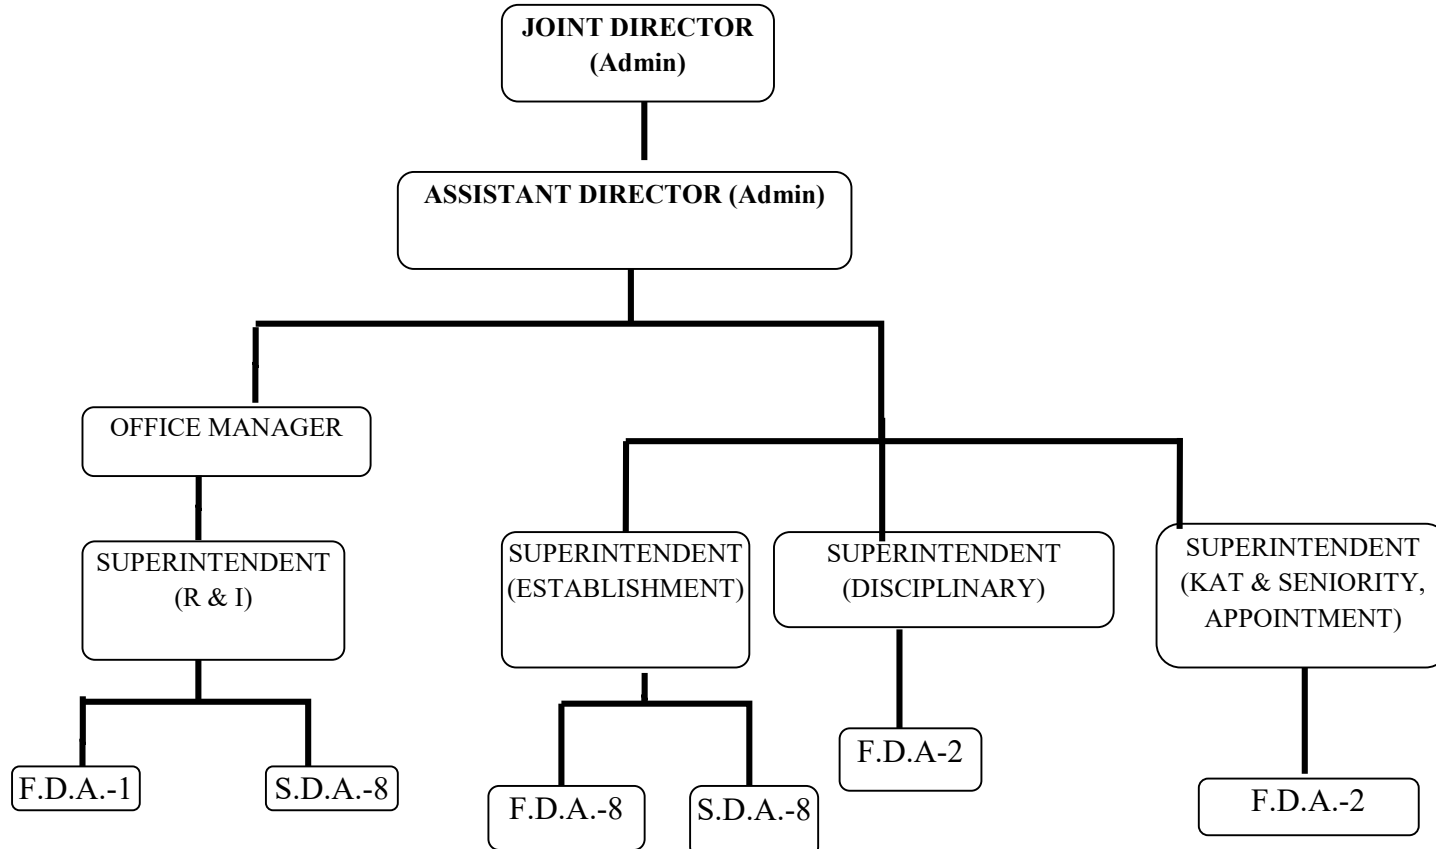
JOINT DIRECTOR (Admin)

ASSISTANT DIRECTOR (Admin)

OFFICE MANAGER

SUPERINTENDENT (R & I)

F.D.A.-1

S.D.A.-8

SUPERINTENDENT (ESTABLISHMENT)

F.D.A.-8

S.D.A.-8

SUPERINTENDENT (DISCIPLINARY)

F.D.A-2

SUPERINTENDENT (KAT & SENIORITY, APPOINTMENT)

F.D.A.-2